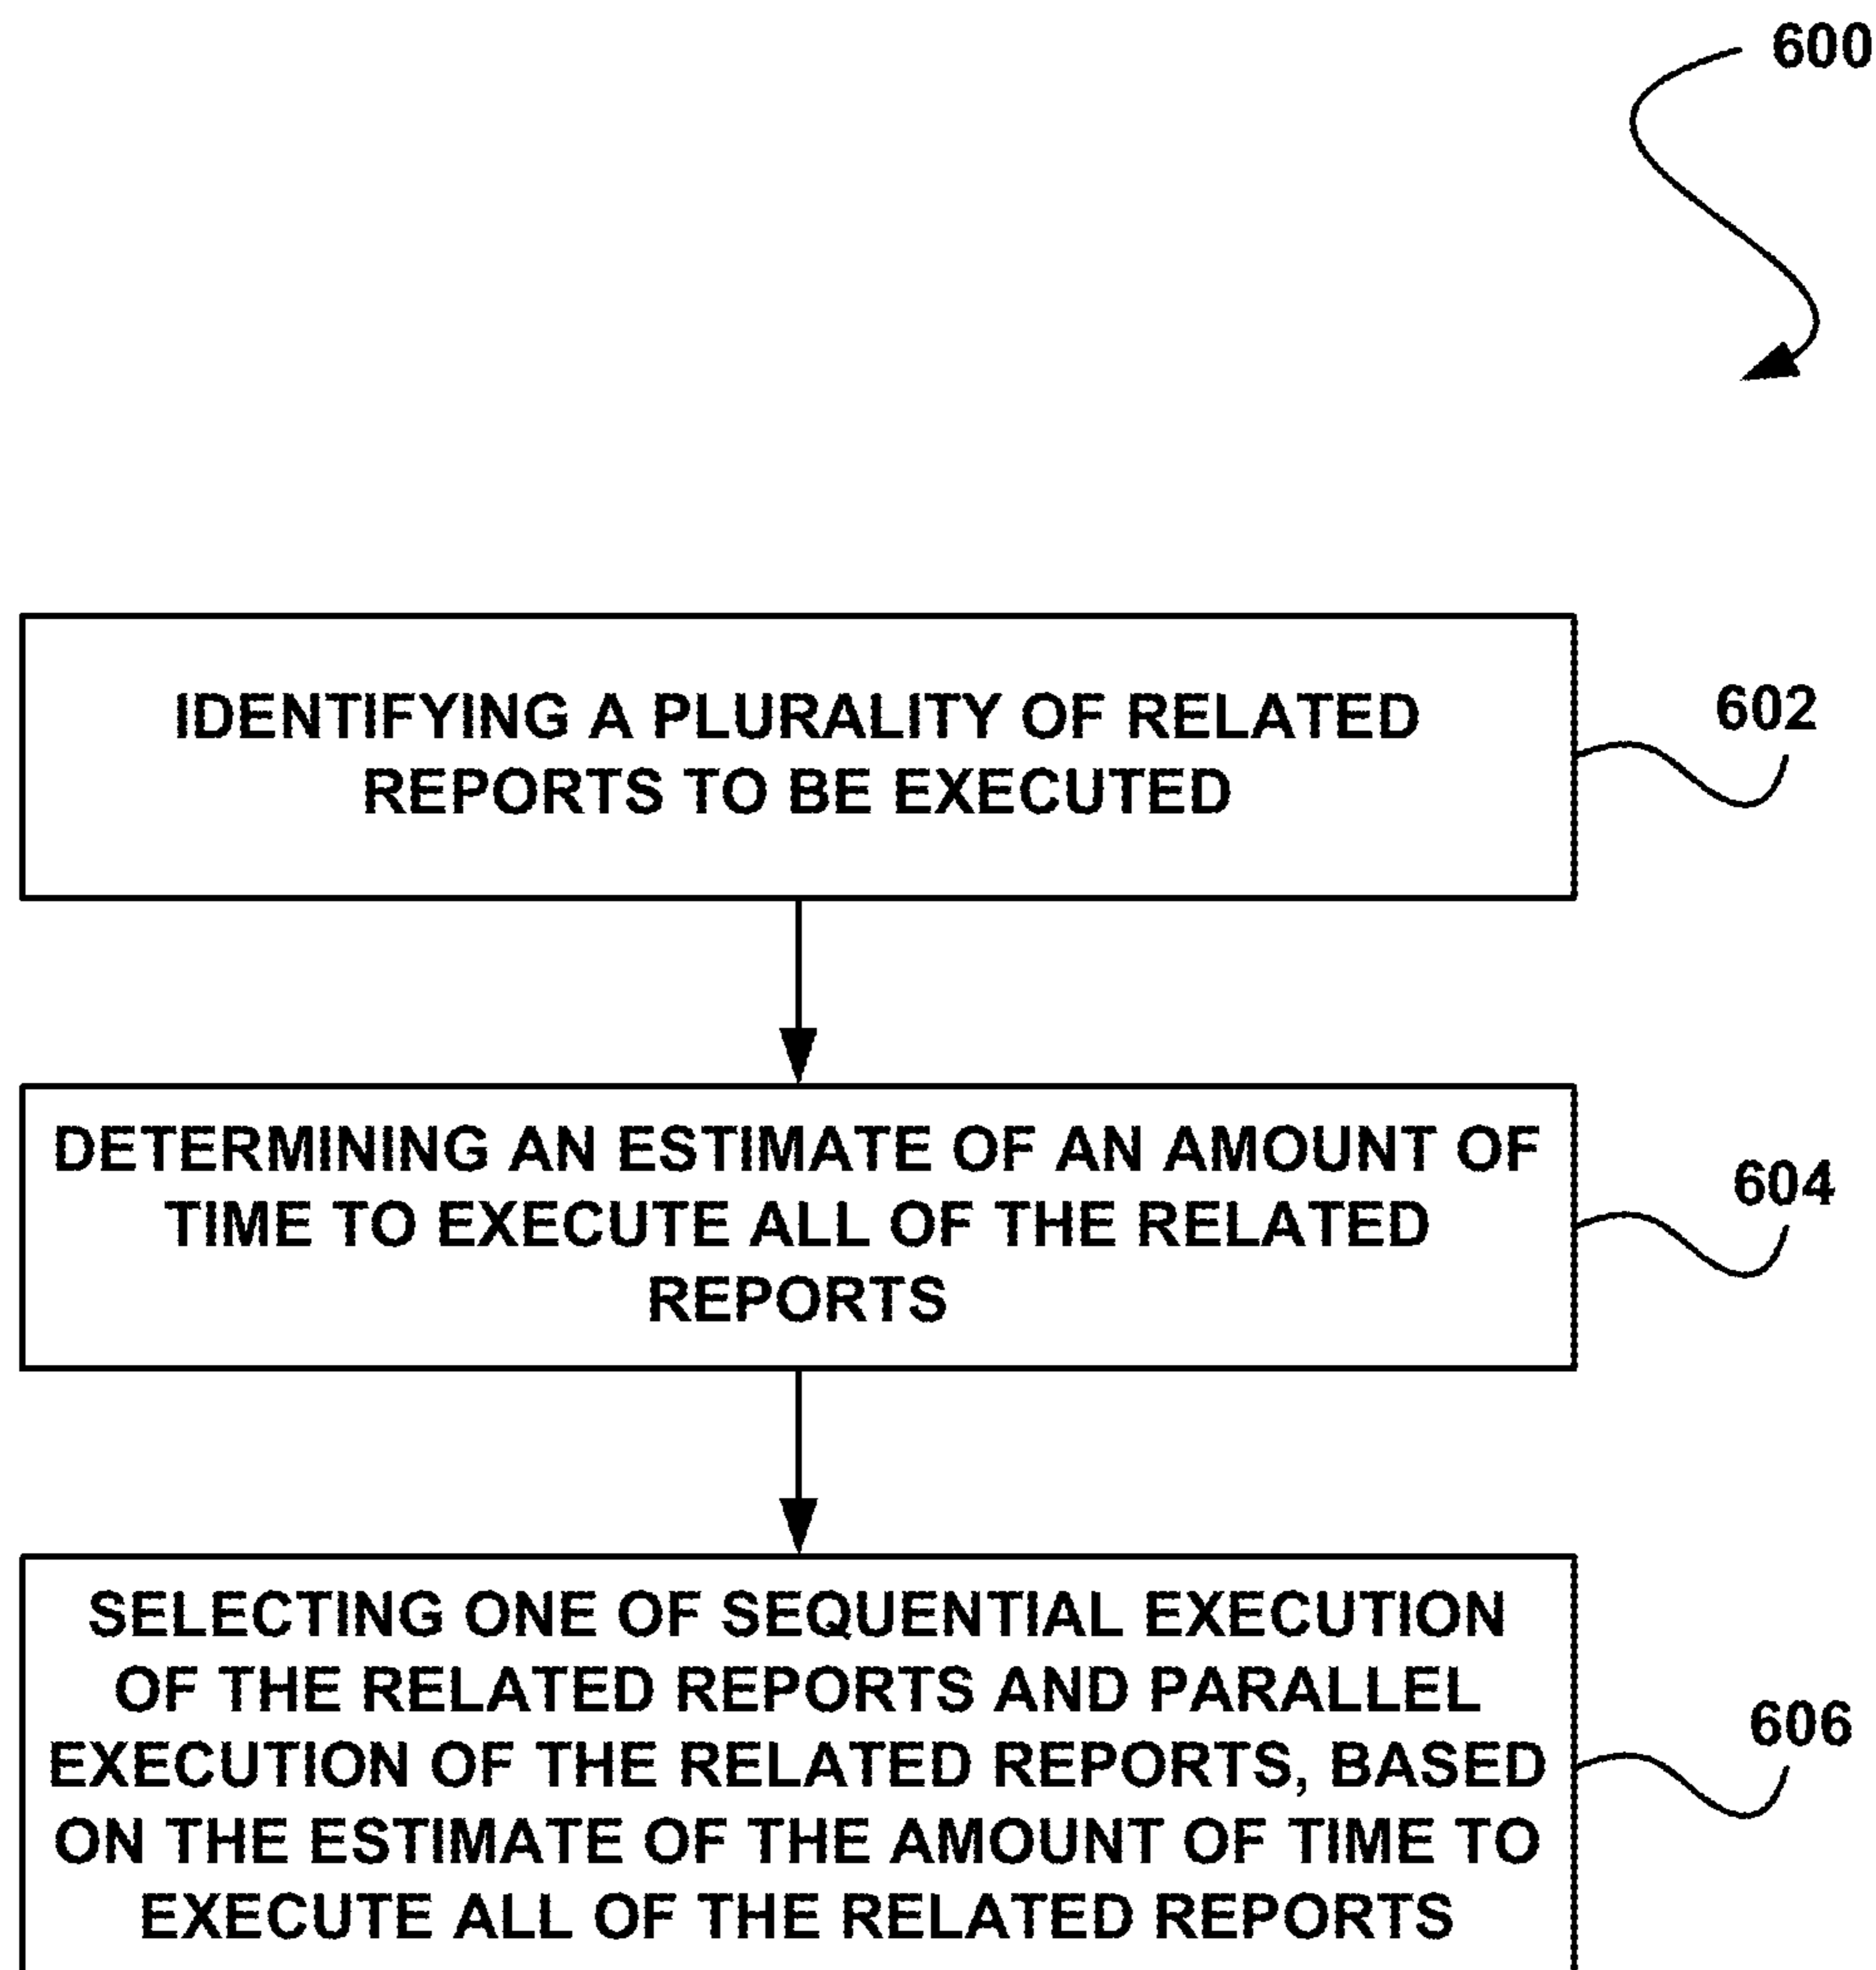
600

IDENTIFYING A PLURALITY OF RELATED REPORTS TO BE EXECUTED

602

DETERMINING AN ESTIMATE OF AN AMOUNT OF TIME TO EXECUTE ALL OF THE RELATED REPORTS

604

SELECTING ONE OF SEQUENTIAL EXECUTION OF THE RELATED REPORTS AND PARALLEL EXECUTION OF THE RELATED REPORTS, BASED ON THE ESTIMATE OF THE AMOUNT OF TIME TO EXECUTE ALL OF THE RELATED REPORTS

606